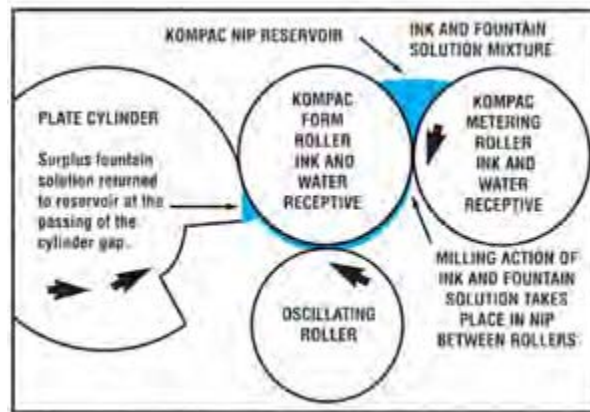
KOMPAC NIP RESERVOIR

INK AND FOUNTAIN SOLUTION MIXTURE

PLATE CYLINDER

Surplus fountain solution resurned to reservoir at the passing of the cylinder gap.

KOMPAC FORM ROLLER INK AND WATER RECEPTIVE

KOMPAC METERING ROLLER INK AND WATER RECEPTIVE

MILLING ACTION OF INK AND FOUNTAIN SOLUTION TAKES PLACE IN NIP BETWEEN ROLLERS

OSCILLATING ROLLER